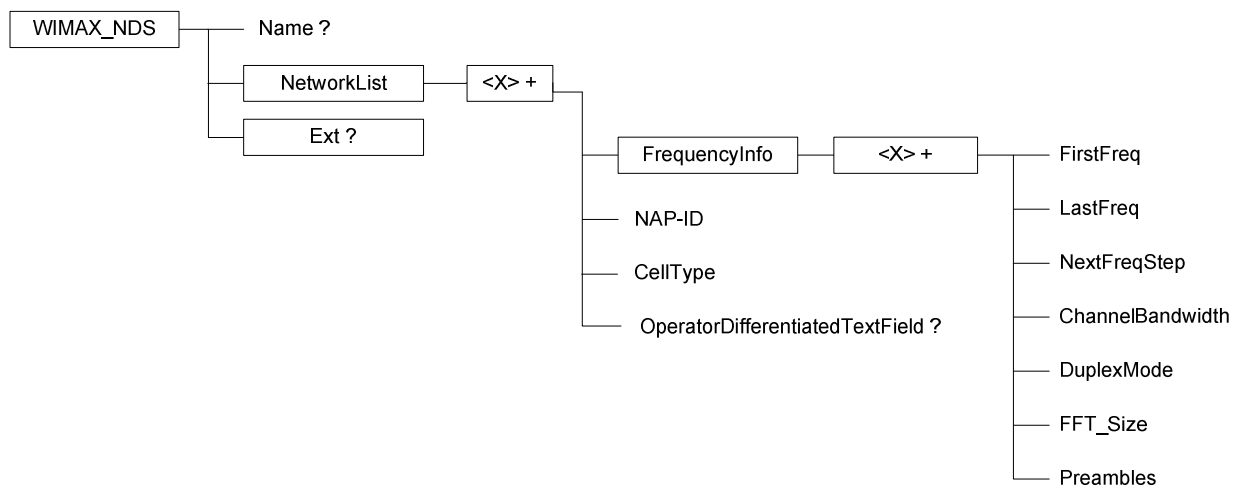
WIMAX_NDS

Name ?

NetworkList

<X> +

Ext ?

FrequencyInfo

<X> +

FirstFreq

LastFreq

NextFreqStep

ChannelBandwidth

DuplexMode

FFT_Size

Preambles

NAP-ID

CellType

OperatorDifferentiatedTextField ?